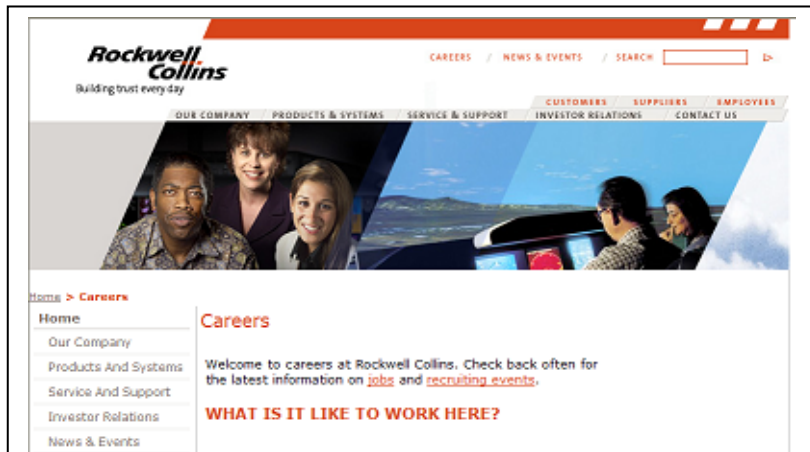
Rockwell Collins
Building trust every day

CAREERS / NEWS & EVENTS / SEARCH

CUSTOMERS | SUPPLIERS | EMPLOYEES

OUR COMPANY | PRODUCTS & SYSTEMS | SERVICE & SUPPORT | INVESTOR RELATIONS | CONTACT US

Home > Careers

Home
Our Company
Products And Systems
Service And Support
Investor Relations
News & Events

Careers

Welcome to careers at Rockwell Collins. Check back often for the latest information on jobs and recruiting events.

WHAT IS IT LIKE TO WORK HERE?